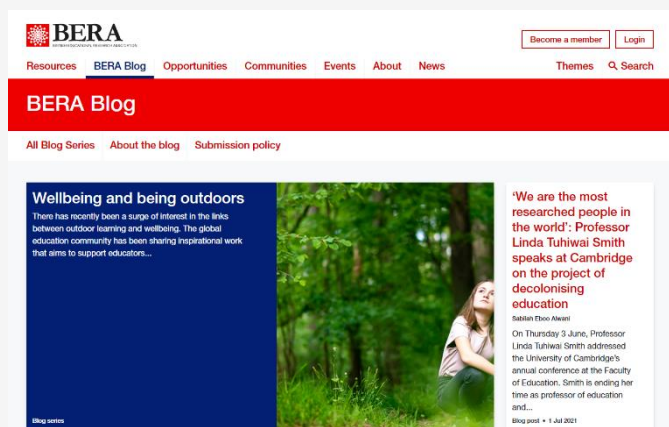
BERA
BRITISH EDUCATIONAL RESEARCH ASSOCIATION

Become a member | Login

Resources | BERA Blog | Opportunities | Communities | Events | About | News | Themes | Search

BERA Blog

All Blog Series | About the blog | Submission policy

Wellbeing and being outdoors

There has recently been a surge of interest in the links between outdoor learning and wellbeing. The global education community has been sharing inspirational work that aims to support educators...

Blog series

'We are the most researched people in the world': Professor Linda Tuhiwai Smith speaks at Cambridge on the project of decolonising education

Sabiliah Eboo Alwani

On Thursday 3 June, Professor Linda Tuhiwai Smith addressed the University of Cambridge's annual conference at the Faculty of Education. Smith is ending her time as professor of education and...

Blog post • 1 Jul 2021